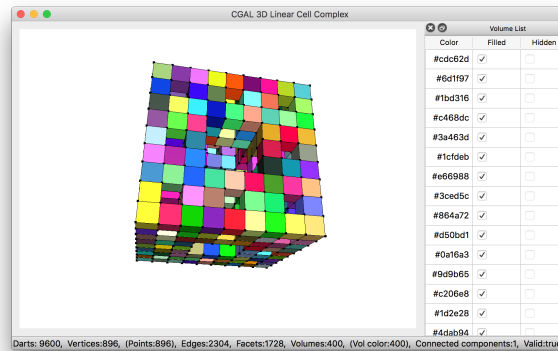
CGAL 3D Linear Cell Complex

Volume List

| Color | Filled | Hidden |
|---|---|---|
| #cdc62d | ✓ | |
| #6d1f97 | ✓ | |
| #1bd316 | ✓ | |
| #c468dc | ✓ | |
| #3a463d | ✓ | |
| #1cfdeb | ✓ | |
| #e66988 | ✓ | |
| #3ced5c | ✓ | |
| #864a72 | ✓ | |
| #d50bd1 | ✓ | |
| #0a16a3 | ✓ | |
| #9d9b65 | ✓ | |
| #c206e8 | ✓ | |
| #1d2e28 | ✓ | |
| #4dab94 | ✓ | |

Darts: 9600, Vertices:896, (Points:896), Edges:2304, Facets:1728, Volumes:400, (Vol color:400), Connected components:1, Valid:true